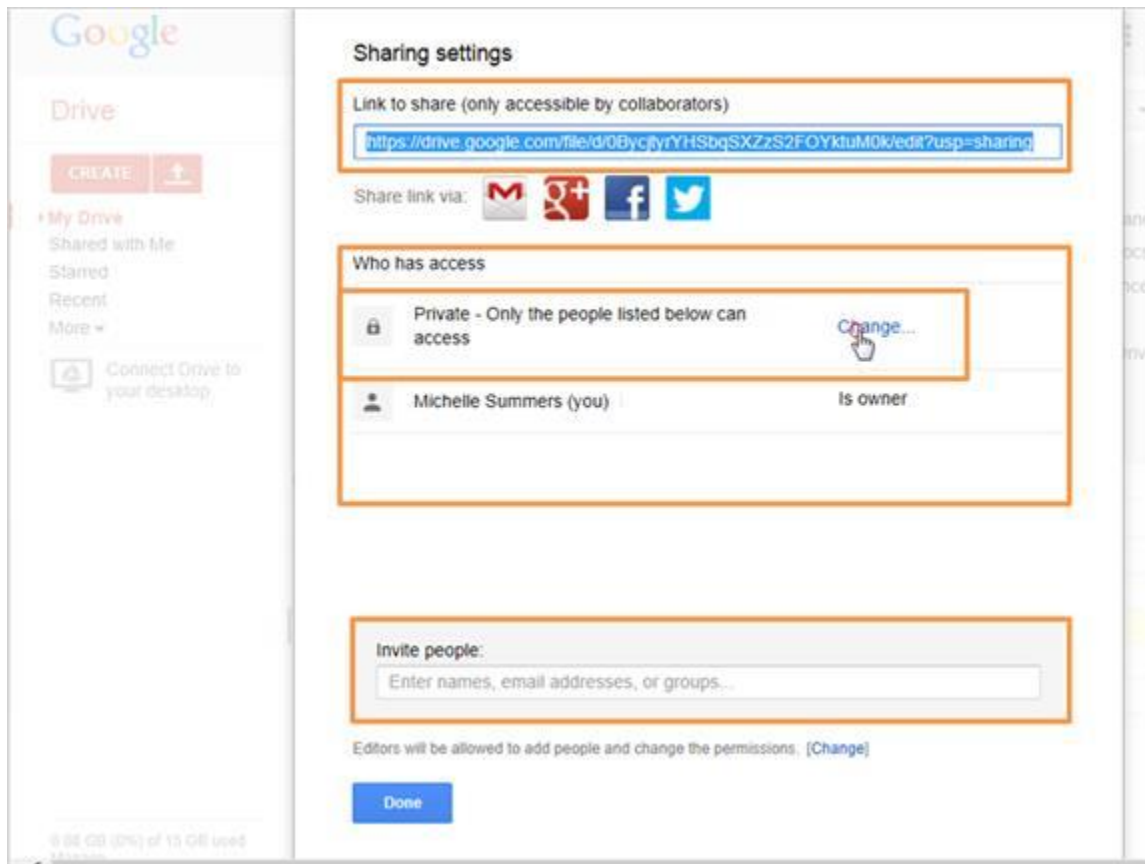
Google

Drive

CREATE

My Drive
Shared with Me
Starred
Recent
More

Connect Drive to your desktop

Sharing settings

Link to share (only accessible by collaborators)

https://drive.google.com/file/d/0BycjtyrYHSbqSXZzS2FOYktuM0k/edit?usp=sharing

Share link via:

Who has access

Private - Only the people listed below can access

Change...

Michelle Summers (you)

Is owner

Invite people:

Enter names, email addresses, or groups...

Editors will be allowed to add people and change the permissions. [Change]

Done

0.00 GB (0%) of 15 GB used